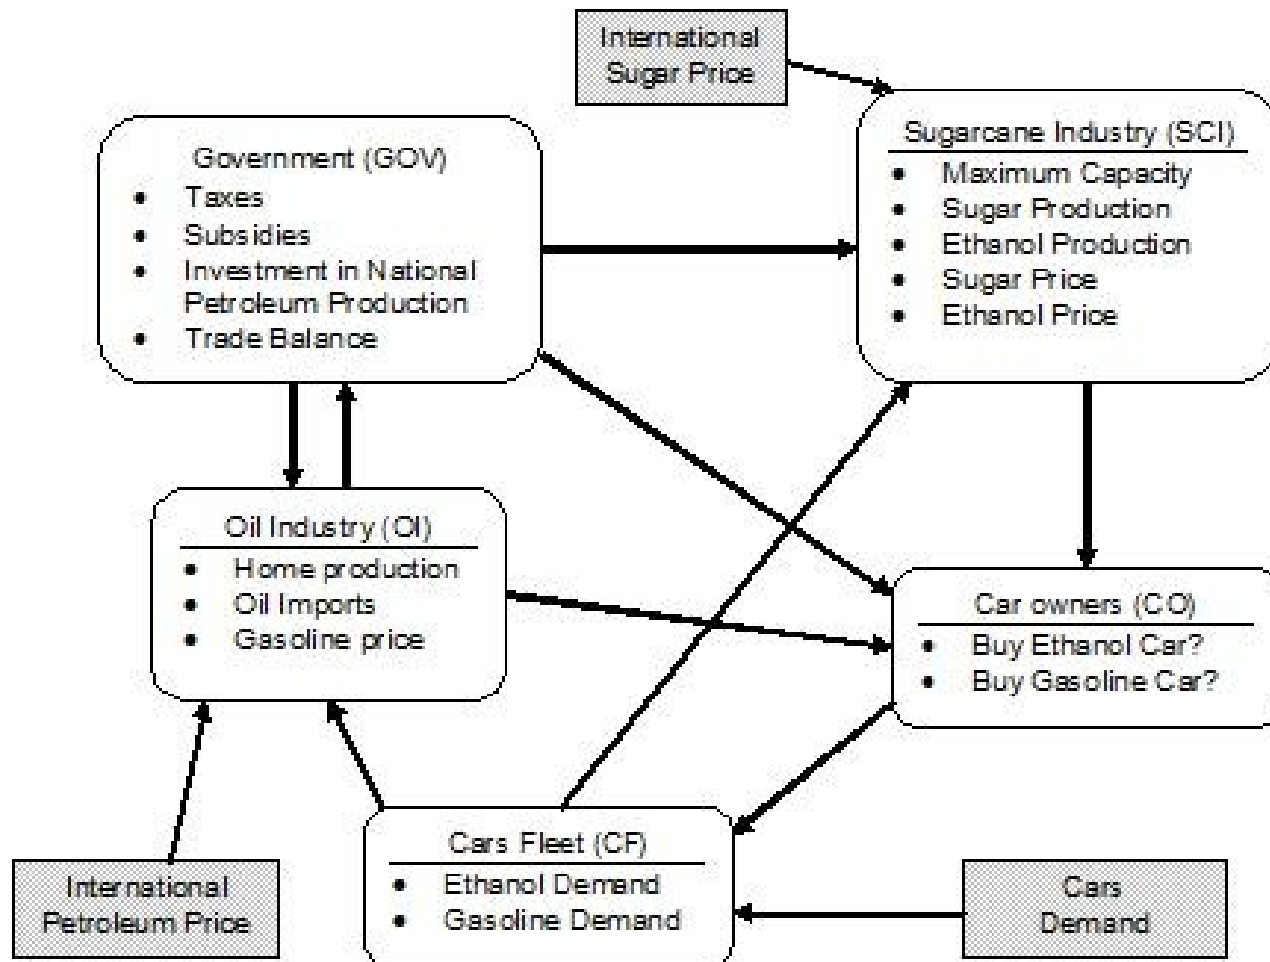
International Sugar Price

Government (GOV)
• Taxes
• Subsidies
• Investment in National Petroleum Production
• Trade Balance

Sugarcane Industry (SCI)
• Maximum Capacity
• Sugar Production
• Ethanol Production
• Sugar Price
• Ethanol Price

Oil Industry (OI)
• Home production
• Oil Imports
• Gasoline price

Car owners (CO)
• Buy Ethanol Car?
• Buy Gasoline Car?

International Petroleum Price

Cars Fleet (CF)
• Ethanol Demand
• Gasoline Demand

Cars Demand